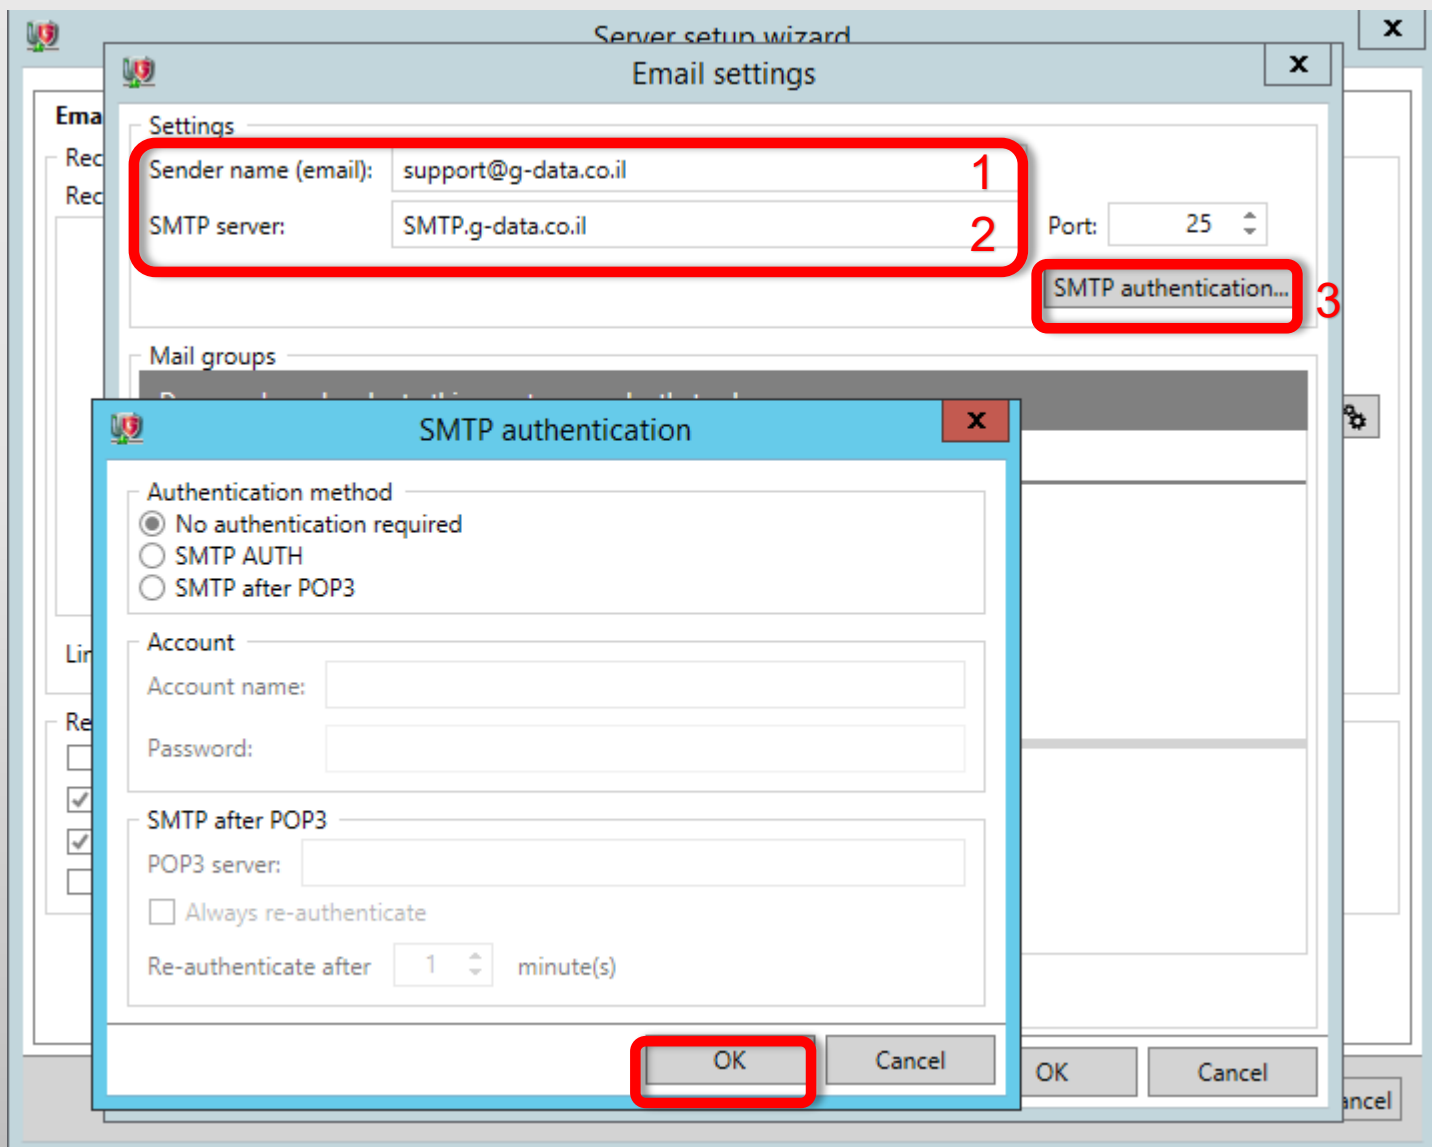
Server setup wizard
X
Ema
Rec
Rec
Lir
Re

Email settings
X
Settings
Sender name (email): support@g-data.co.il
1
SMTP server: SMTP.g-data.co.il
2
Port: 25
SMTP authentication...
3
Mail groups
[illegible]

SMTP authentication
X
Authentication method
No authentication required
SMTP AUTH
SMTP after POP3
Account
Account name:
Password:
SMTP after POP3
POP3 server:
Always re-authenticate
Re-authenticate after 1 minute(s)
OK
Cancel

OK
Cancel
ancel